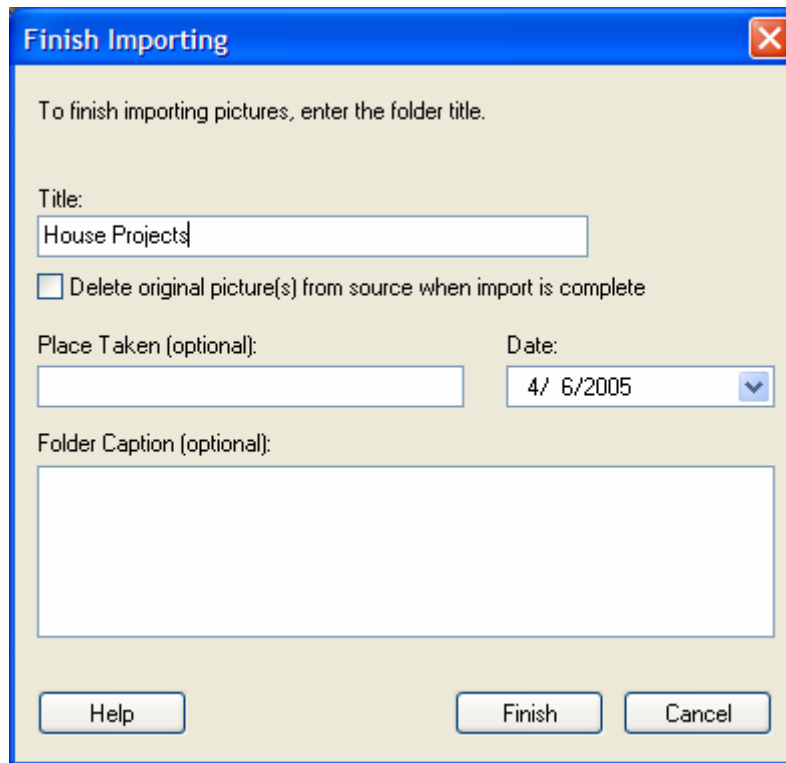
Finish Importing

To finish importing pictures, enter the folder title.

Title:

House Projects

Delete original picture(s) from source when import is complete

Place Taken (optional):

Date:

4/ 6/2005

Folder Caption (optional):

Help

Finish

Cancel